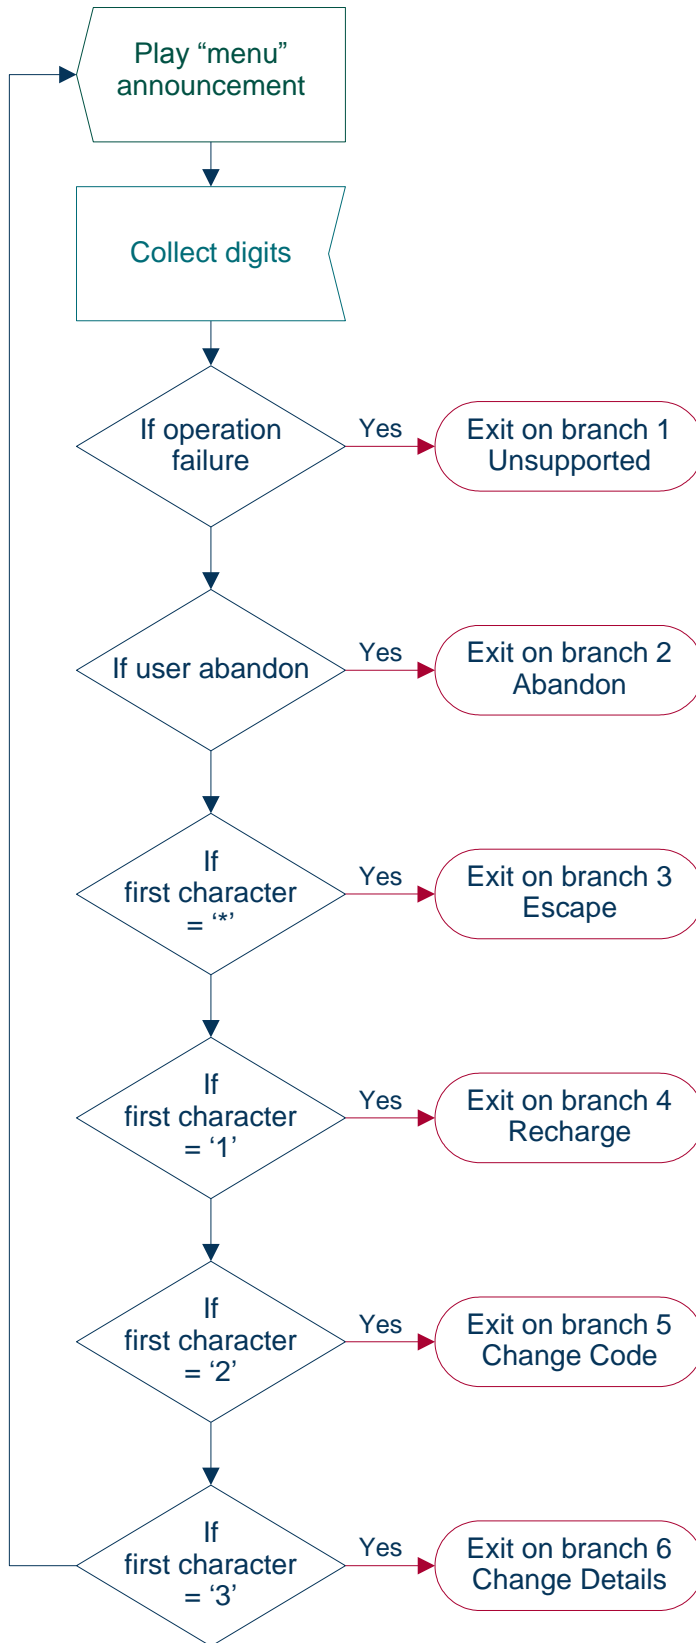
Play “menu” announcement

Collect digits

If operation failure

Yes

Exit on branch 1 Unsupported

If user abandon

Yes

Exit on branch 2 Abandon

If first character = ‘*’

Yes

Exit on branch 3 Escape

If first character = ‘1’

Yes

Exit on branch 4 Recharge

If first character = ‘2’

Yes

Exit on branch 5 Change Code

If first character = ‘3’

Yes

Exit on branch 6 Change Details